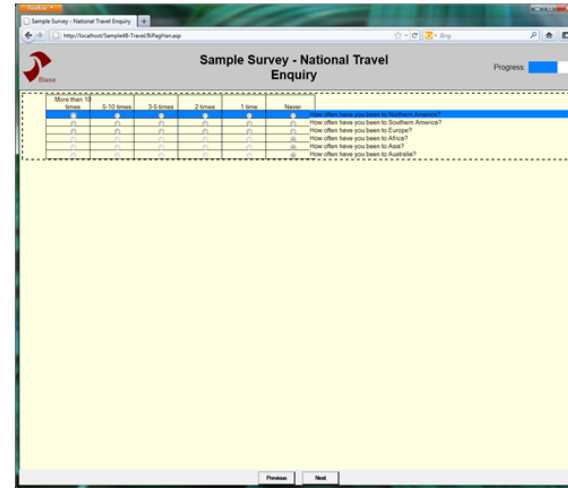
Firefox

Sample Survey - National Travel Enquiry

http://localhost/Sample48-Travel/BiPagHan.asp

Bing

Blaise

Sample Survey - National Travel Enquiry

Progress

| More than 10 times | 5-10 times | 3-5 times | 2 times | 1 time | Never | |
|---|---|---|---|---|---|---|
| | | | | | | How often have you been to Northern America? |
| | | | | | | How often have you been to Southern America? |
| | | | | | | How often have you been to Europe? |
| | | | | | | How often have you been to Africa? |
| | | | | | | How often have you been to Asia? |
| | | | | | | How often have you been to Australia? |

Previous

Next